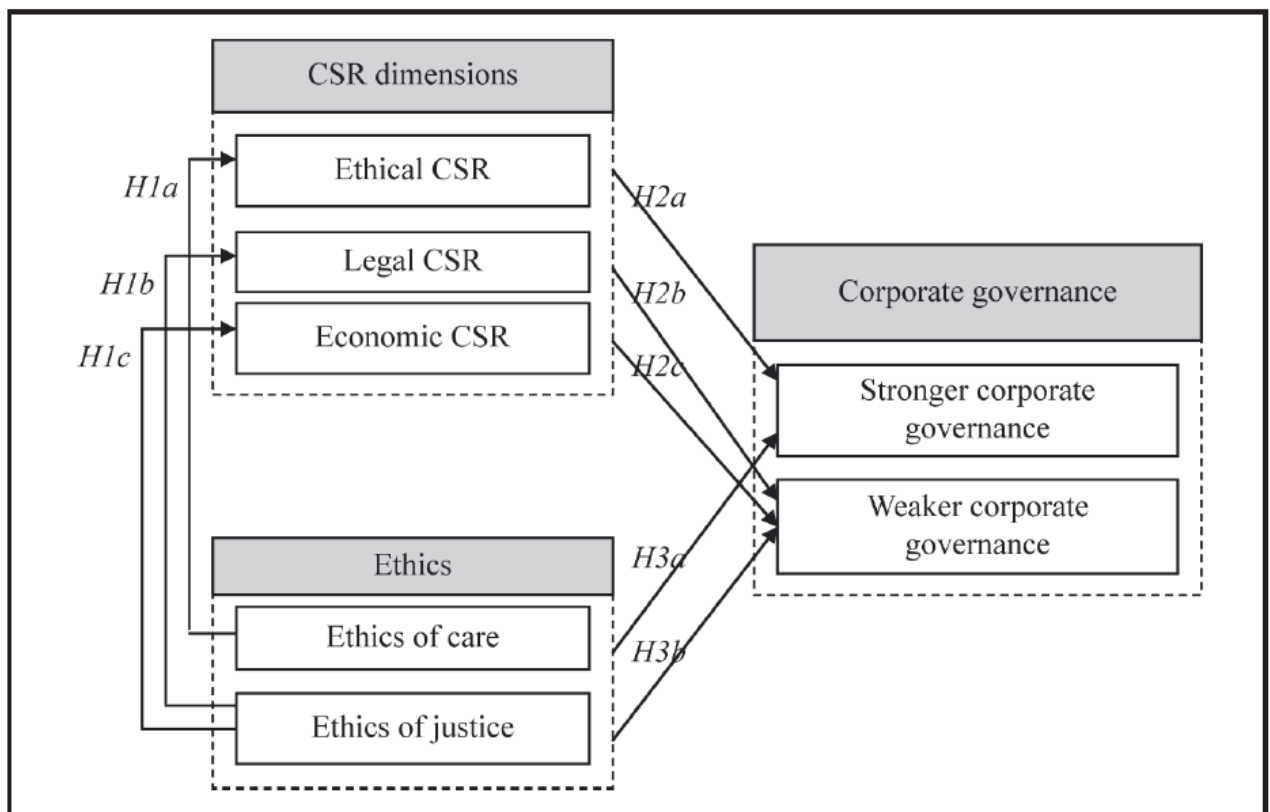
CSR dimensions

Ethical CSR

Legal CSR

Economic CSR

H1a

H1b

H1c

H2a

H2b

H2c

Corporate governance

Stronger corporate governance

Weaker corporate governance

Ethics

Ethics of care

Ethics of justice

H3a

H3b